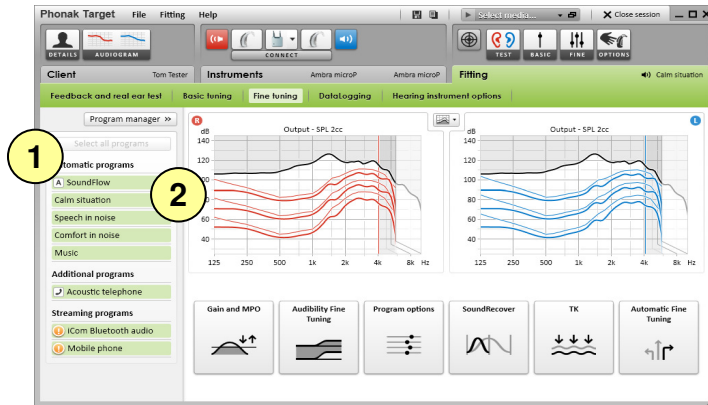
Phonak Target File Fitting Help

Select media... Close session

DETAILS AUDIOGRAM

CONNECT

TEST BASIC FINE OPTIONS

Client Tom Tester

Instruments Ambra microP Ambra microP

Fitting Calm situation

Feedback and real ear test | Basic tuning | Fine tuning | DataLogging | Hearing instrument options

Program manager >>

1

Select all programs

Automatic programs

A SoundFlow

Calm situation

Speech in noise

Comfort in noise

Music

Additional programs

Acoustic telephone

Streaming programs

iCom Bluetooth audio

Mobile phone

2

R

Output - SPL 2cc

dB 140 120 100 80 60 40

125 250 500 1k 2k 4k 8k Hz

L

Output - SPL 2cc

dB 140 120 100 80 60 40

125 250 500 1k 2k 4k 8k Hz

Gain and MPO

Audibility Fine Tuning

Program options

SoundRecover

TK

Automatic Fine Tuning